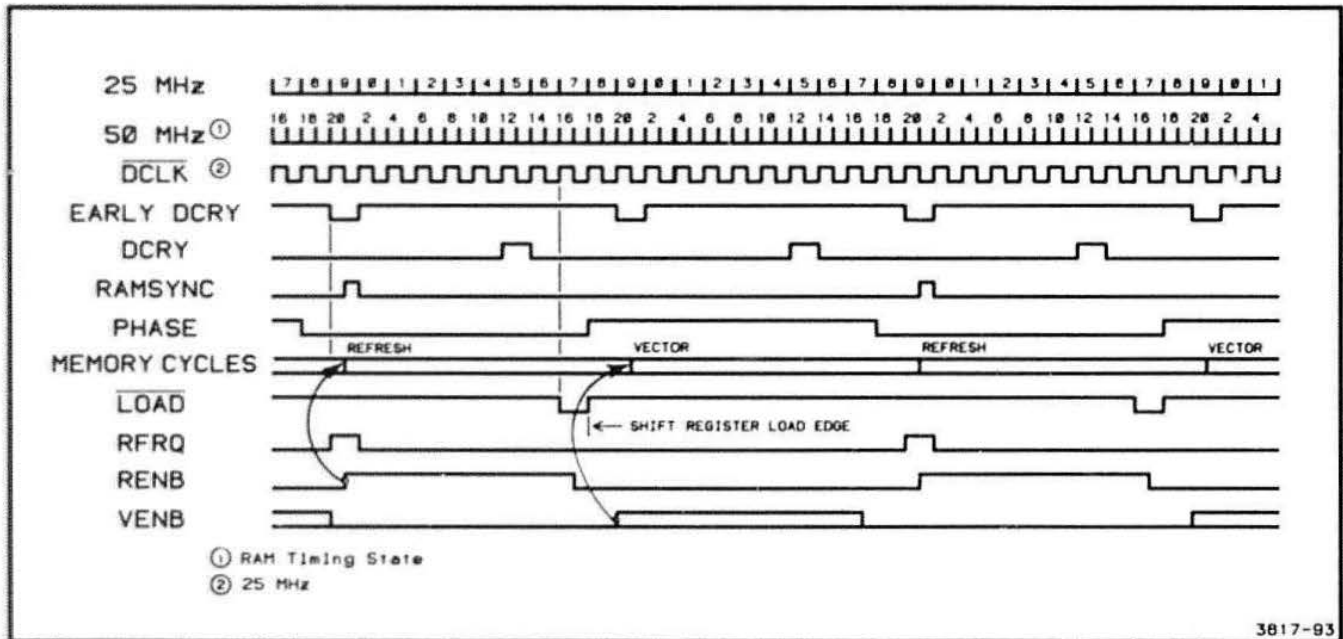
25 MHz
7 8 9 Ø 1 2 3 4 5 6 7 8 9 Ø 1 2 3 4 5 6 7 8 9 Ø 1 2 3 4 5 6 7 8 9 Ø 1

50 MHz①
16 18 2Ø 2 4 6 8 1Ø 12 14 16 18 2Ø 2 4 6 8 1Ø 12 14 16 18 2Ø 2 4 6 8 1Ø 12 14 16 18 2Ø 2 4

$\overline{DCLK}$ ②
EARLY DCRY
DCRY
RAMSYNC
PHASE
MEMORY CYCLES
REFRESH
VECTOR
REFRESH
VECTOR
$\overline{LOAD}$
← SHIFT REGISTER LOAD EDGE
RFRQ
RENB
VENB

① RAM Timing State
② 25 MHz

3817-93